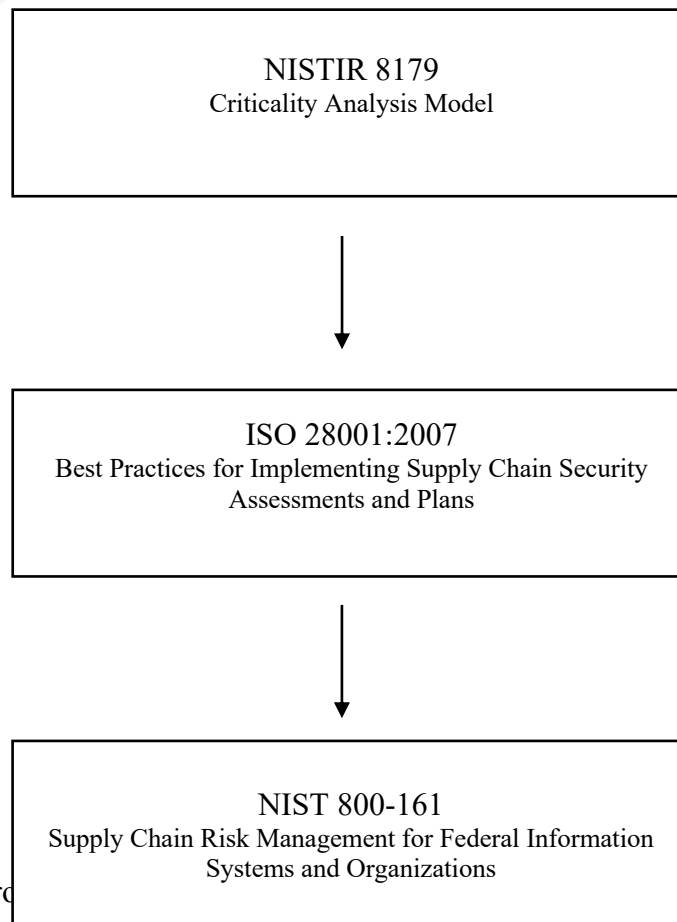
NISTIR 8179
Criticality Analysis Model

ISO 28001:2007
Best Practices for Implementing Supply Chain Security Assessments and Plans

NIST 800-161
Supply Chain Risk Management for Federal Information Systems and Organizations